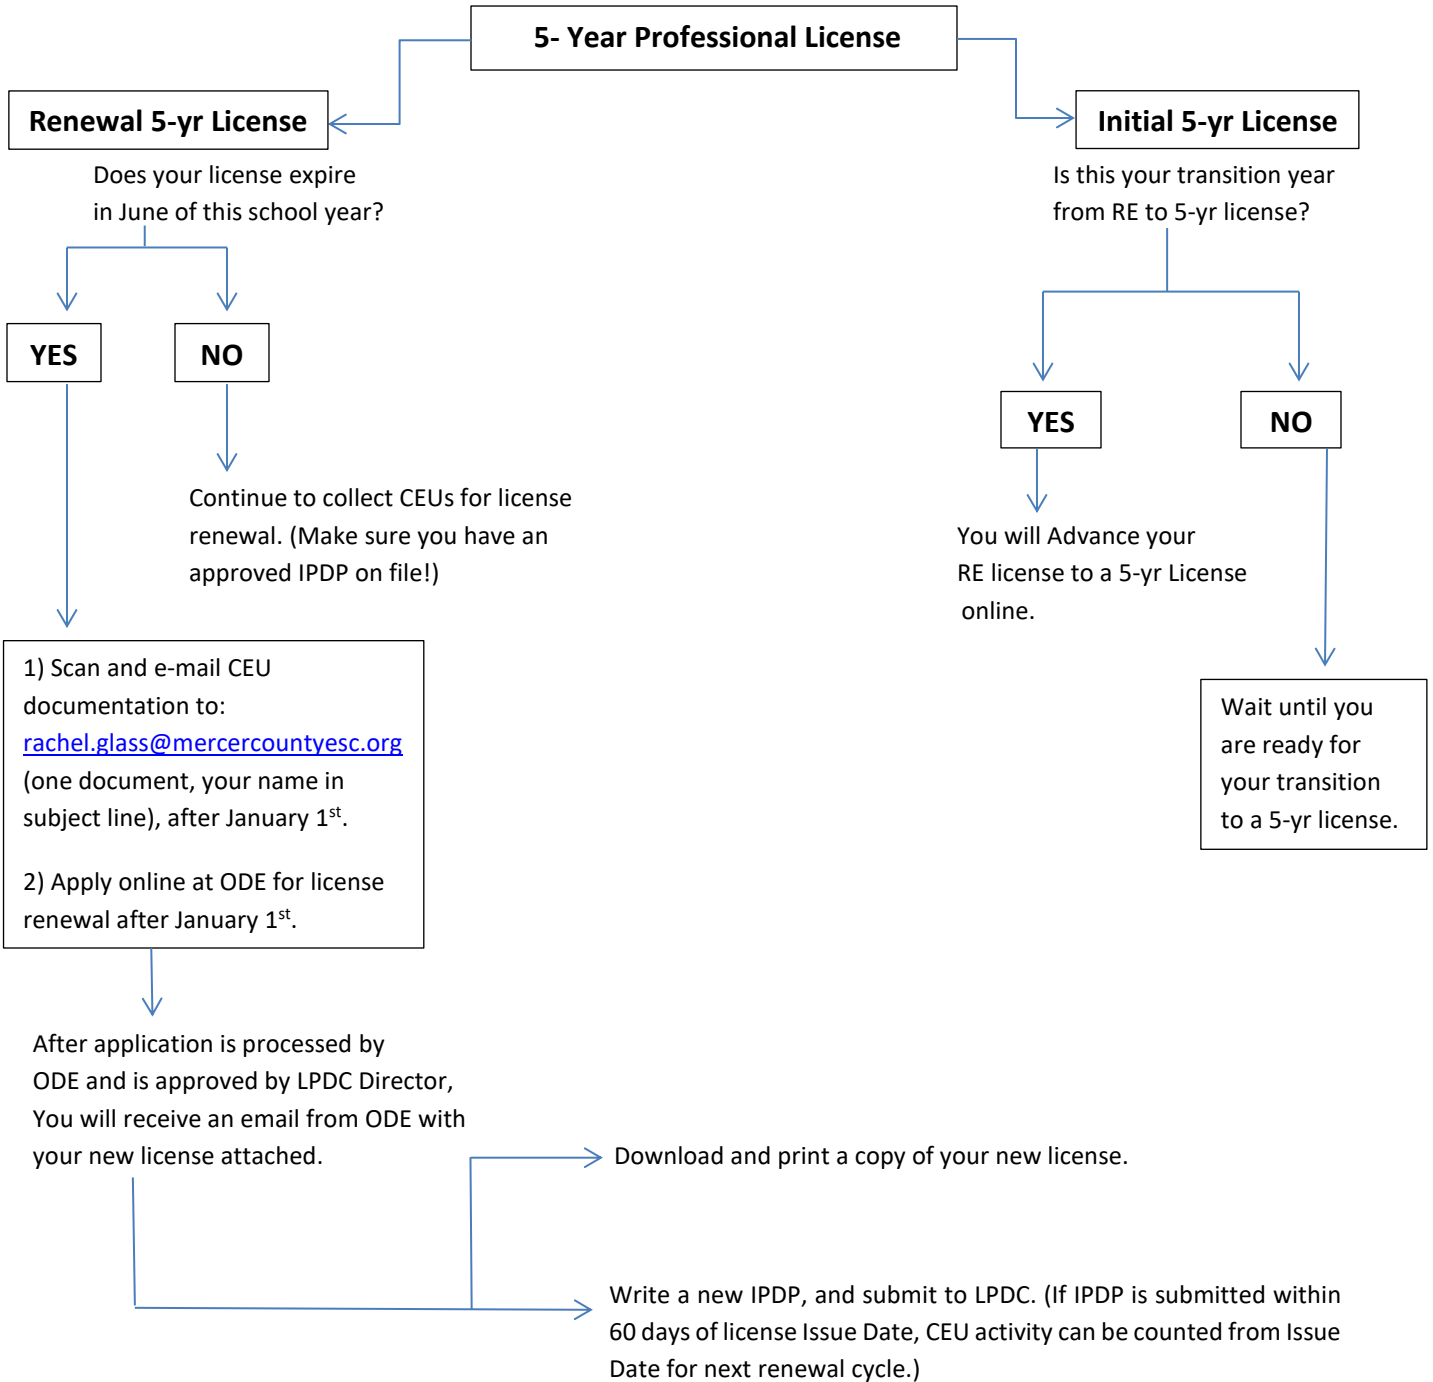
5- Year Professional License

Renewal 5-yr License

Does your license expire in June of this school year?

YES

NO

Continue to collect CEUs for license renewal. (Make sure you have an approved IPDP on file!)

1) Scan and e-mail CEU documentation to: rachel.glass@mercercountyesc.org (one document, your name in subject line), after January 1$^{st}$.

2) Apply online at ODE for license renewal after January 1$^{st}$.

After application is processed by ODE and is approved by LPDC Director, You will receive an email from ODE with your new license attached.

Initial 5-yr License

Is this your transition year from RE to 5-yr license?

YES

NO

You will Advance your RE license to a 5-yr License online.

Wait until you are ready for your transition to a 5-yr license.

Download and print a copy of your new license.

Write a new IPDP, and submit to LPDC. (If IPDP is submitted within 60 days of license Issue Date, CEU activity can be counted from Issue Date for next renewal cycle.)